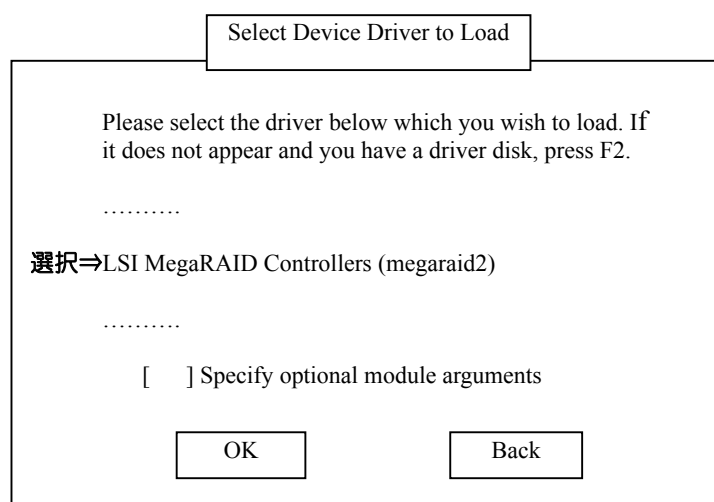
Select Device Driver to Load

Please select the driver below which you wish to load. If it does not appear and you have a driver disk, press F2.

……….

選択⇒LSI MegaRAID Controllers (megaraid2)

……….

[ ] Specify optional module arguments

OK

Back